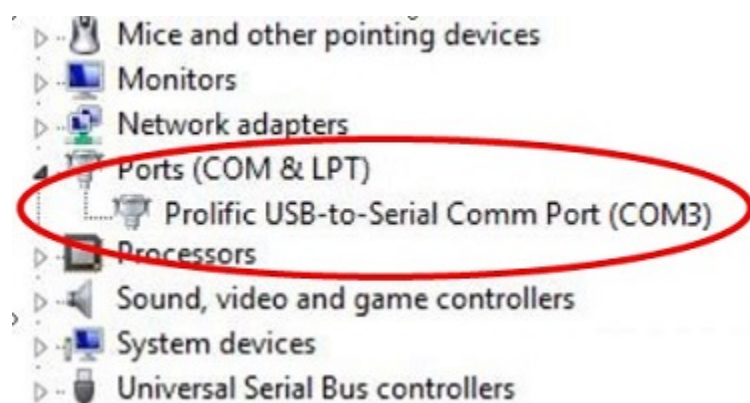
Mice and other pointing devices
Monitors
Network adapters
Ports (COM & LPT)
Prolific USB-to-Serial Comm Port (COM3)
Processors
Sound, video and game controllers
System devices
Universal Serial Bus controllers